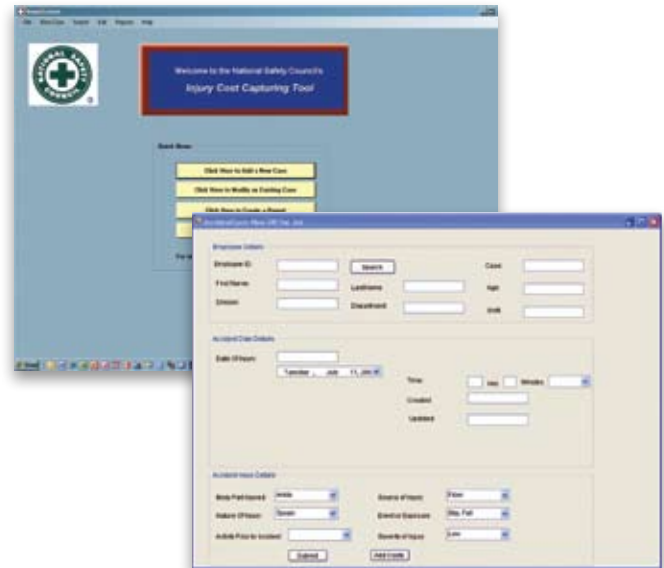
File New Case Search Edit Reports Help

NATIONAL SAFETY COUNCIL

Welcome to the National Safety Council's
Injury Cost Capturing Tool

Quick Menu

Click Here to Add a New Case

Click Here to Modify an Existing Case

Click Here to Create a Report

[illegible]

Employee Details

Employee ID:

Search

Case

First Name:

Lastname

Age

Division

Department

Shift

Accident Case Details

Date Of Injury

Tuesday , July 11, 200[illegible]

Time

Hrs

Minutes

Created

Updated

Accident Injury Details

Body Part Injured

Ankle

Source of Injury

Floor

Nature Of Injury

Sprain

Event or Exposure

Slip, Fall

Activity Prior to Accident

Severity of Injury

Low

Submit

Add Costs

Start